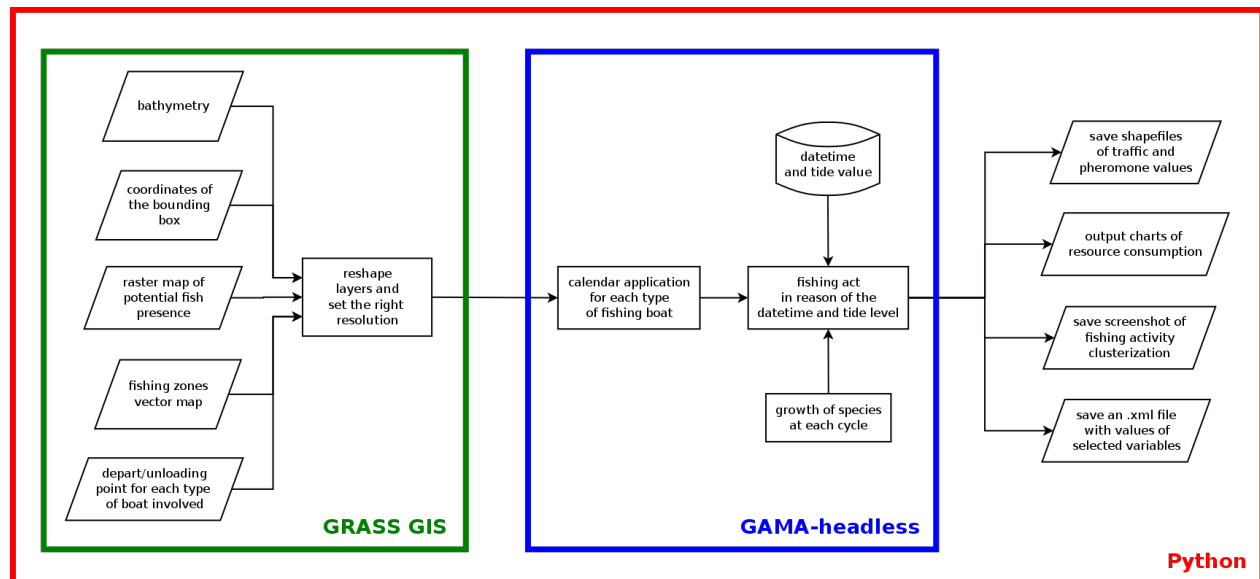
bathymetry

coordinates of the bounding box

raster map of potential fish presence

fishing zones vector map

depart/unloading point for each type of boat involved

reshape layers and set the right resolution

GRASS GIS

calendar application for each type of fishing boat

datetime and tide value

fishing act in reason of the datetime and tide level

growth of species at each cycle

GAMA-headless

save shapefiles of traffic and pheromone values

output charts of resource consumption

save screenshot of fishing activity clusterization

save an .xml file with values of selected variables

Python